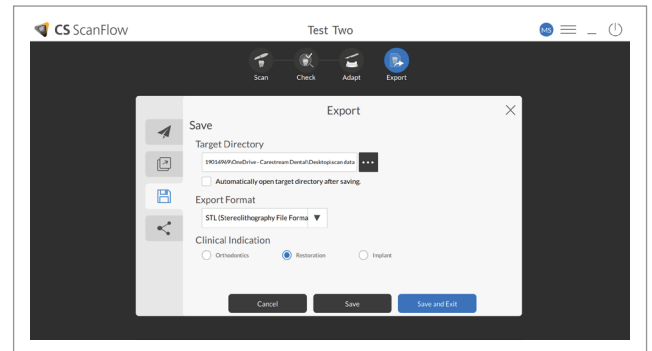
CS ScanFlow

Test Two

MS

Scan Check Adapt Export

Export

Save

Target Directory

19014969\OneDrive - Carestream Dental\Desktop\scan data

Automatically open target directory after saving.

Export Format

STL (Stereolithography File Forma

Clinical Indication

Orthodontics Restoration Implant

Cancel Save Save and Exit